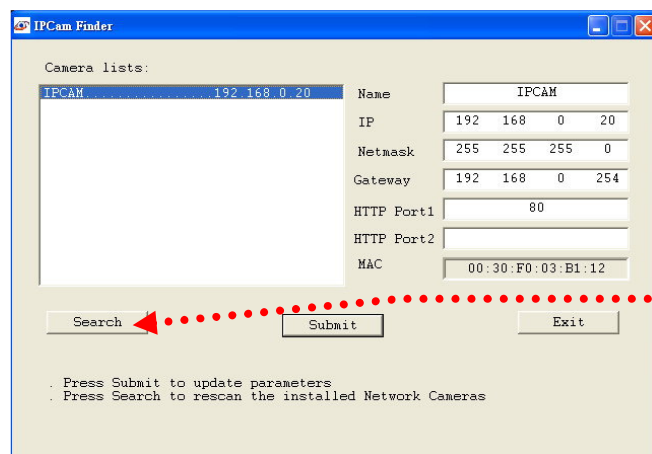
IPCam Finder

Camera lists:

IPCAM................192.168.0.20

| Name | IPCAM |
|---|---|
| IP | 192 168 0 20 |
| Netmask | 255 255 255 0 |
| Gateway | 192 168 0 254 |
| HTTP Port1 | 80 |
| HTTP Port2 | |
| MAC | 00:30:F0:03:B1:12 |

Search

Submit

Exit

. Press Submit to update parameters
. Press Search to rescan the installed Network Cameras